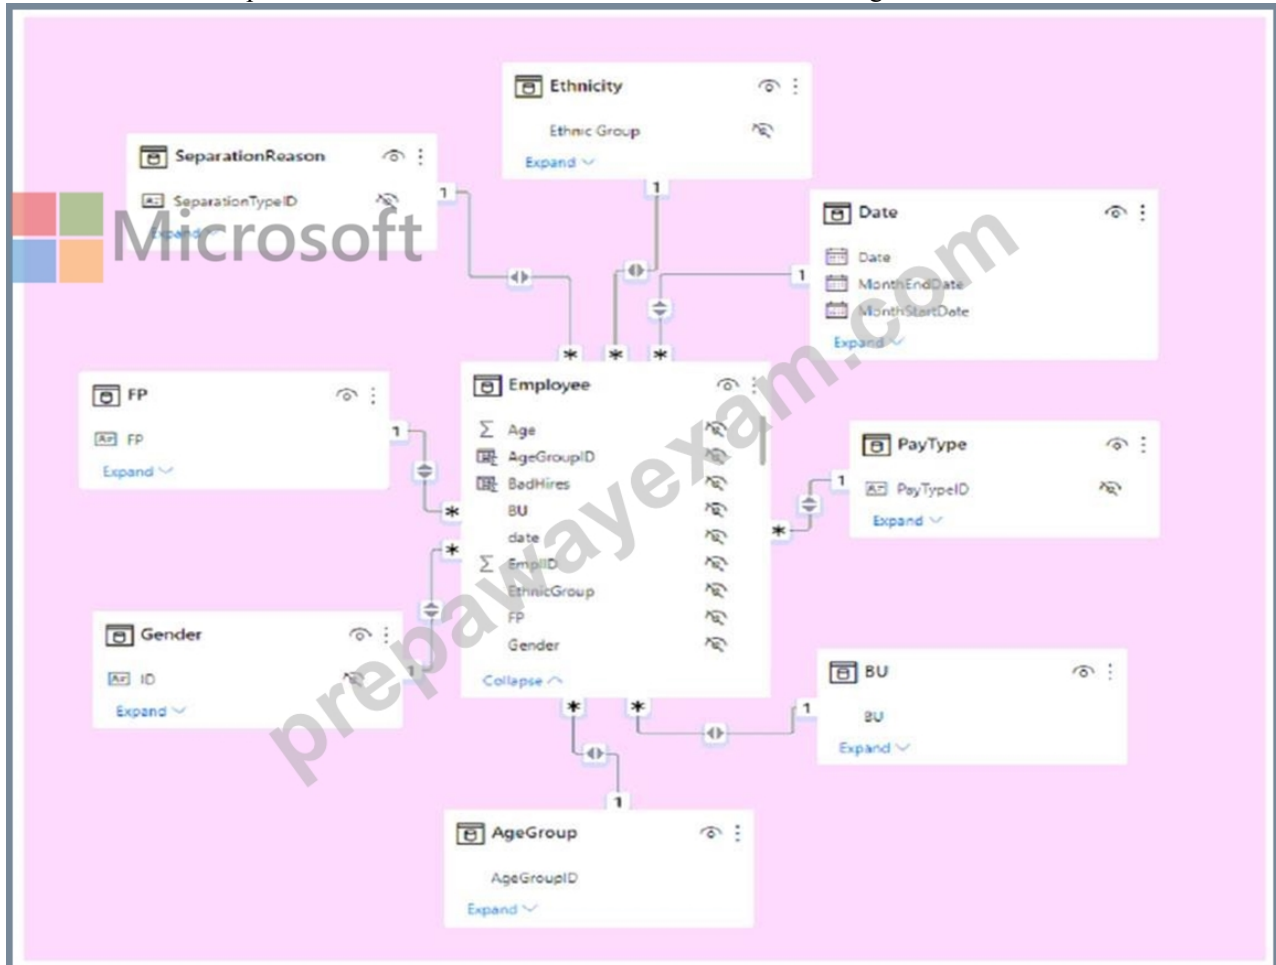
Ethnicity
Ethnic Group
Expand

SeparationReason
SeparationTypeID
Expand

Microsoft

Date
Date
MonthEndDate
MonthStartDate
Expand

1
1
1
*
*
*

FP
FP
Expand

Employee
Age
AgeGroupID
BadHires
BU
date
EmplID
EthnicGroup
FP
Gender
Collapse

PayType
PayTypeID
Expand

1
*
*
1
*

Gender
ID
Expand

1

BU
BU
Expand

*
*
1
1

AgeGroup
AgeGroupID
Expand

prepawayexam.com